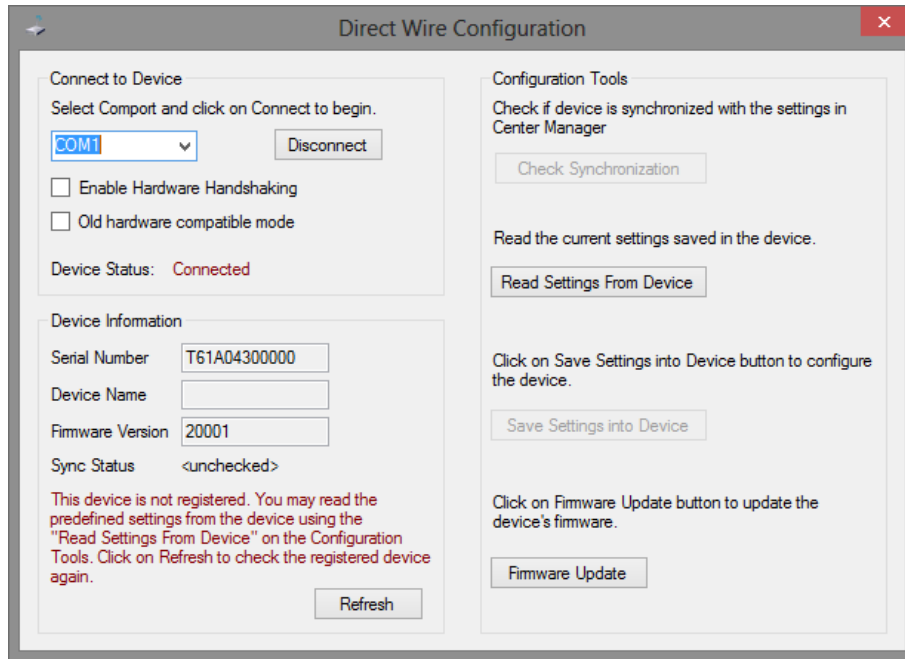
Direct Wire Configuration

Connect to Device

Select Comport and click on Connect to begin.

COM1

Disconnect

Enable Hardware Handshaking

Old hardware compatible mode

Device Status: Connected

Device Information

Serial Number T61A04300000

Device Name

Firmware Version 20001

Sync Status <unchecked>

This device is not registered. You may read the predefined settings from the device using the "Read Settings From Device" on the Configuration Tools. Click on Refresh to check the registered device again.

Refresh

Configuration Tools

Check if device is synchronized with the settings in Center Manager

Check Synchronization

Read the current settings saved in the device.

Read Settings From Device

Click on Save Settings into Device button to configure the device.

Save Settings into Device

Click on Firmware Update button to update the device's firmware.

Firmware Update